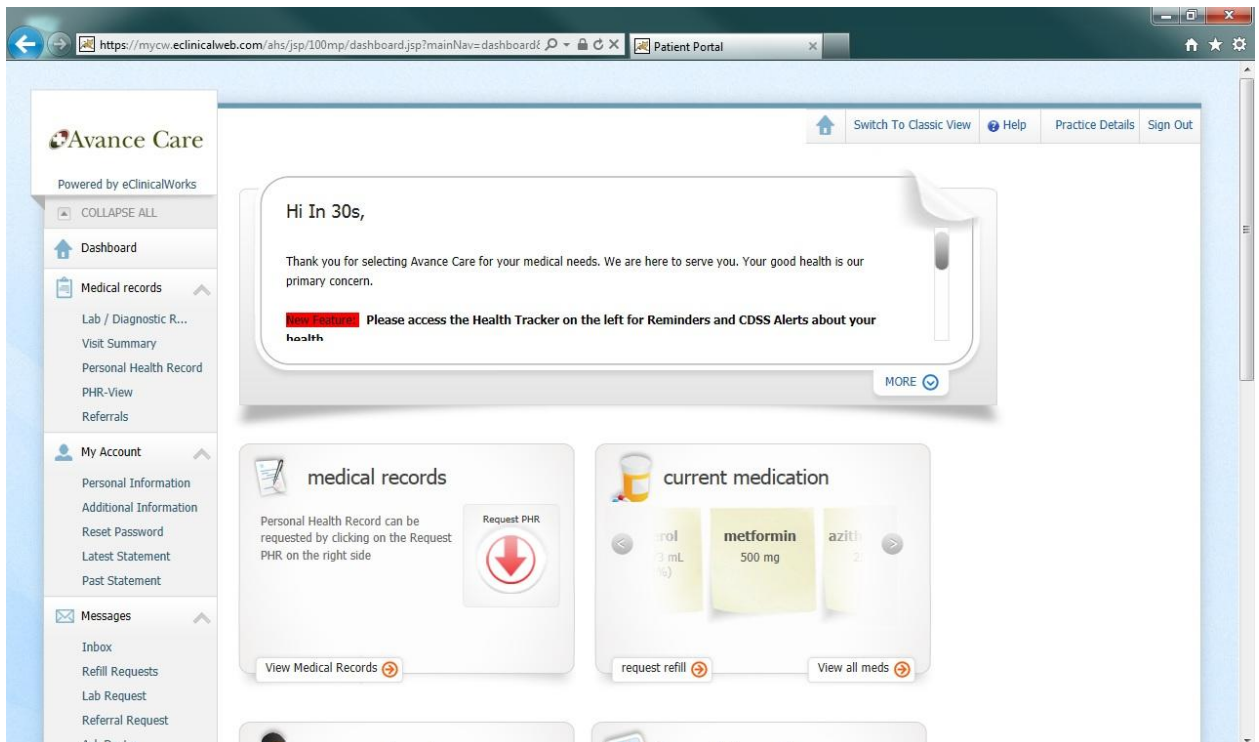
https://mycw.eclinicalweb.com/ahs/jsp/100mp/dashboard.jsp?mainNav=dashboard&

Patient Portal

Avance Care

Powered by eClinicalWorks

COLLAPSE ALL

Dashboard

Medical records

Lab / Diagnostic R...

Visit Summary

Personal Health Record

PHR-View

Referrals

My Account

Personal Information

Additional Information

Reset Password

Latest Statement

Past Statement

Messages

Inbox

Refill Requests

Lab Request

Referral Request

Switch To Classic View

Help

Practice Details

Sign Out

Hi In 30s,

Thank you for selecting Avance Care for your medical needs. We are here to serve you. Your good health is our primary concern.

New Feature: Please access the Health Tracker on the left for Reminders and CDSS Alerts about your health

MORE

medical records

Personal Health Record can be requested by clicking on the Request PHR on the right side

Request PHR

View Medical Records

current medication

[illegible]rol

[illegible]3 mL

metformin

500 mg

azith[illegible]

request refill

View all meds